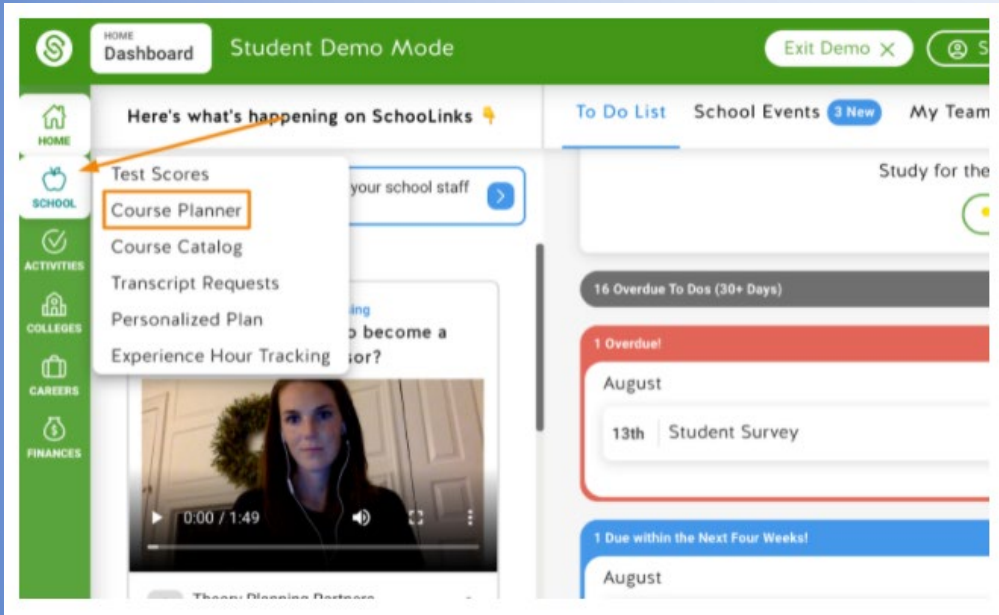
HOME
Dashboard

Student Demo Mode

Exit Demo ✕

S

HOME

SCHOOL

ACTIVITIES

COLLEGES

CAREERS

FINANCES

Here's what's happening on SchooLinks 👇

Test Scores
Course Planner
Course Catalog
Transcript Requests
Personalized Plan
Experience Hour Tracking

your school staff

ing
o become a
sor?

0:00 / 1:49

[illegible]

To Do List

School Events 3 New

My Team

Study for the

16 Overdue To Dos (30+ Days)

1 Overdue!

August

13th Student Survey

1 Due within the Next Four Weeks!

August